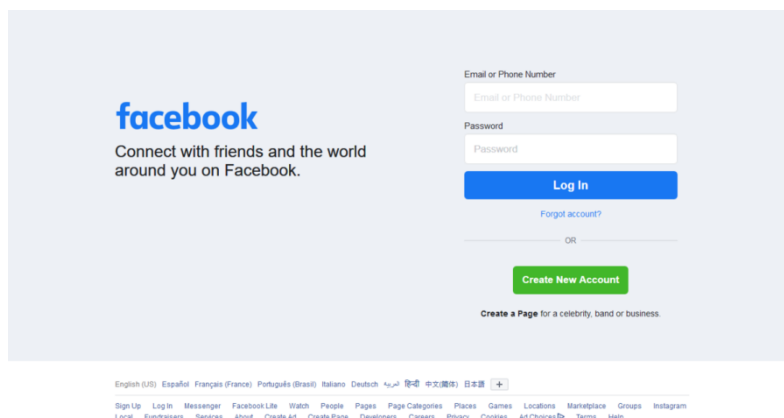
facebook

Connect with friends and the world around you on Facebook.

Email or Phone Number

Email or Phone Number

Password

Password

Log In

Forgot account?

OR

Create New Account

**Create a Page** for a celebrity, band or business.

English (US) Español Français (France) Português (Brasil) Italiano Deutsch العربية हिन्दी 中文(简体) 日本語 +

Sign Up Log In Messenger Facebook Lite Watch People Pages Page Categories Places Games Locations Marketplace Groups Instagram
Local Fundraisers Services About Create Ad Create Page Developers Careers Privacy Cookies Ad Choices Terms Help